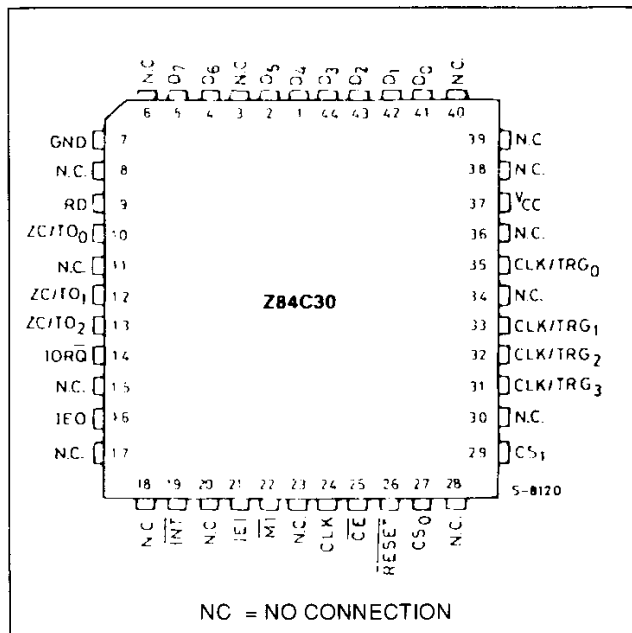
N.C D7 D6 N.C D5 D4 D3 D2 D1 D0 N.C
6 5 4 3 2 1 44 43 42 41 40

GND 7
N.C. 8
RD 9
ZC/TO$_0$ 10
N.C. 11
ZC/TO$_1$ 12
ZC/TO$_2$ 13
IORQ 14
N.C. 15
IEO 16
N.C. 17

39 N.C
38 N.C.
37 V$_{CC}$
36 N.C.
35 CLK/TRG$_0$
34 N.C.
33 CLK/TRG$_1$
32 CLK/TRG$_2$
31 CLK/TRG$_3$
30 N.C.
29 CS$_1$

Z84C30

18 19 20 21 22 23 24 25 26 27 28
N.C $\overline{INT}$ N.C IEI $\overline{M1}$ N.C CLK $\overline{CE}$ $\overline{RESET}$ CS$_0$ N.C

5-8120

NC = NO CONNECTION